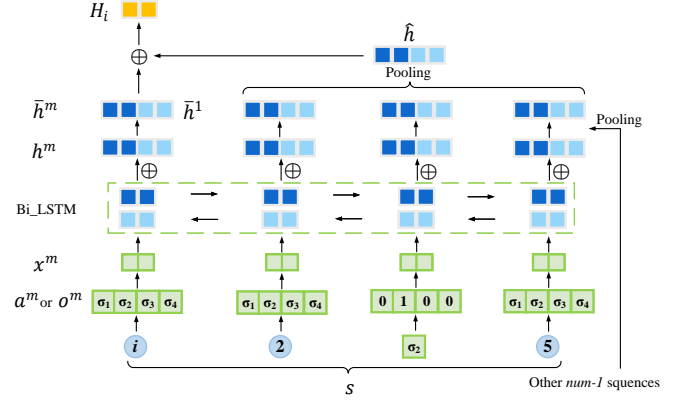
$H_i$

$\oplus$

$\hat{h}$

Pooling

$\bar{h}^m$ $\bar{h}^1$

Pooling

$h^m$

$\oplus$ $\oplus$ $\oplus$ $\oplus$

Bi_LSTM

$x^m$

$a^m$ or $o^m$

$\sigma_1$ $\sigma_2$ $\sigma_3$ $\sigma_4$

$\sigma_1$ $\sigma_2$ $\sigma_3$ $\sigma_4$

0 1 0 0

$\sigma_1$ $\sigma_2$ $\sigma_3$ $\sigma_4$

$i$

2

$\sigma_2$

5

$s$

Other *num-1* squences